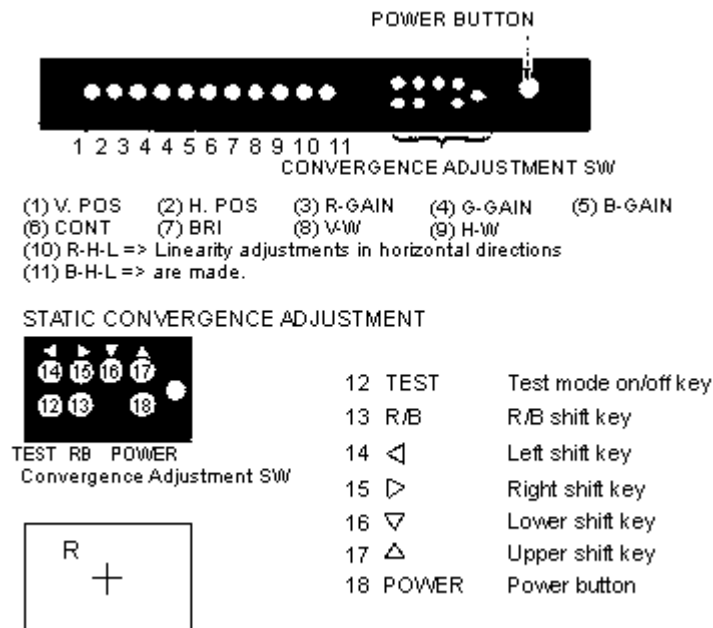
POWER BUTTON

1 2 3 4 4 5 6 7 8 9 10 11

CONVERGENCE ADJUSTMENT SW

(1) V. POS (2) H. POS (3) R-GAIN (4) G-GAIN (5) B-GAIN
(6) CONT (7) BRI (8) V-W (9) H-W
(10) R-H-L => Linearity adjustments in horizontal directions
(11) B-H-L => are made.

STATIC CONVERGENCE ADJUSTMENT

◄ ► ▼ ▲
⑭ ⑮ ⑯ ⑰
⑫ ⑬ ⑱

TEST RB POWER
Convergence Adjustment SW

| | | |
|---|---|---|
| 12 | TEST | Test mode on/off key |
| 13 | R/B | R/B shift key |
| 14 | ◁ | Left shift key |
| 15 | ▷ | Right shift key |
| 16 | ▽ | Lower shift key |
| 17 | △ | Upper shift key |
| 18 | POWER | Power button |

R
+